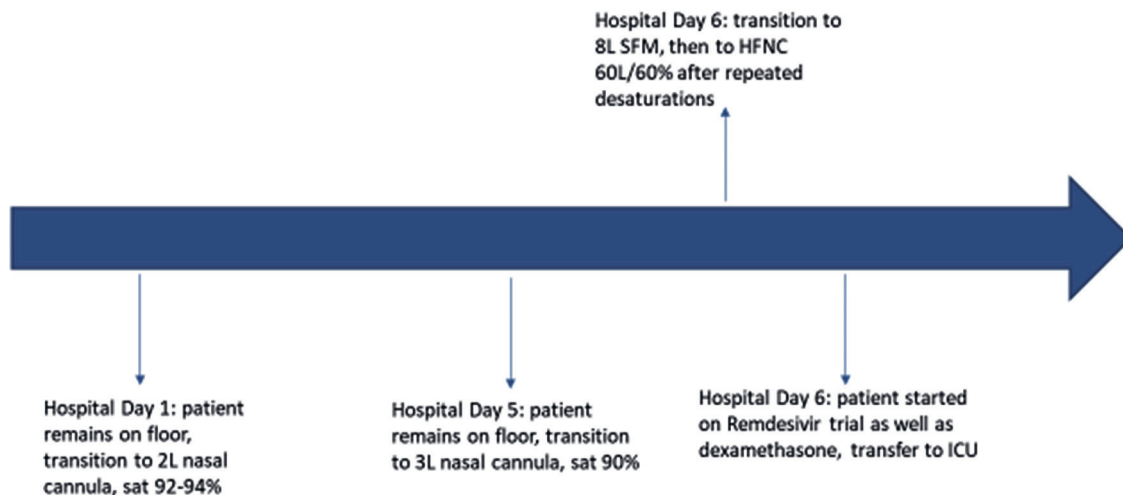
Hospital Day 6: transition to 8L SFM, then to HFNC 60L/60% after repeated desaturations

Hospital Day 1: patient remains on floor, transition to 2L nasal cannula, sat 92-94%

Hospital Day 5: patient remains on floor, transition to 3L nasal cannula, sat 90%

Hospital Day 6: patient started on Remdesivir trial as well as dexamethasone, transfer to ICU